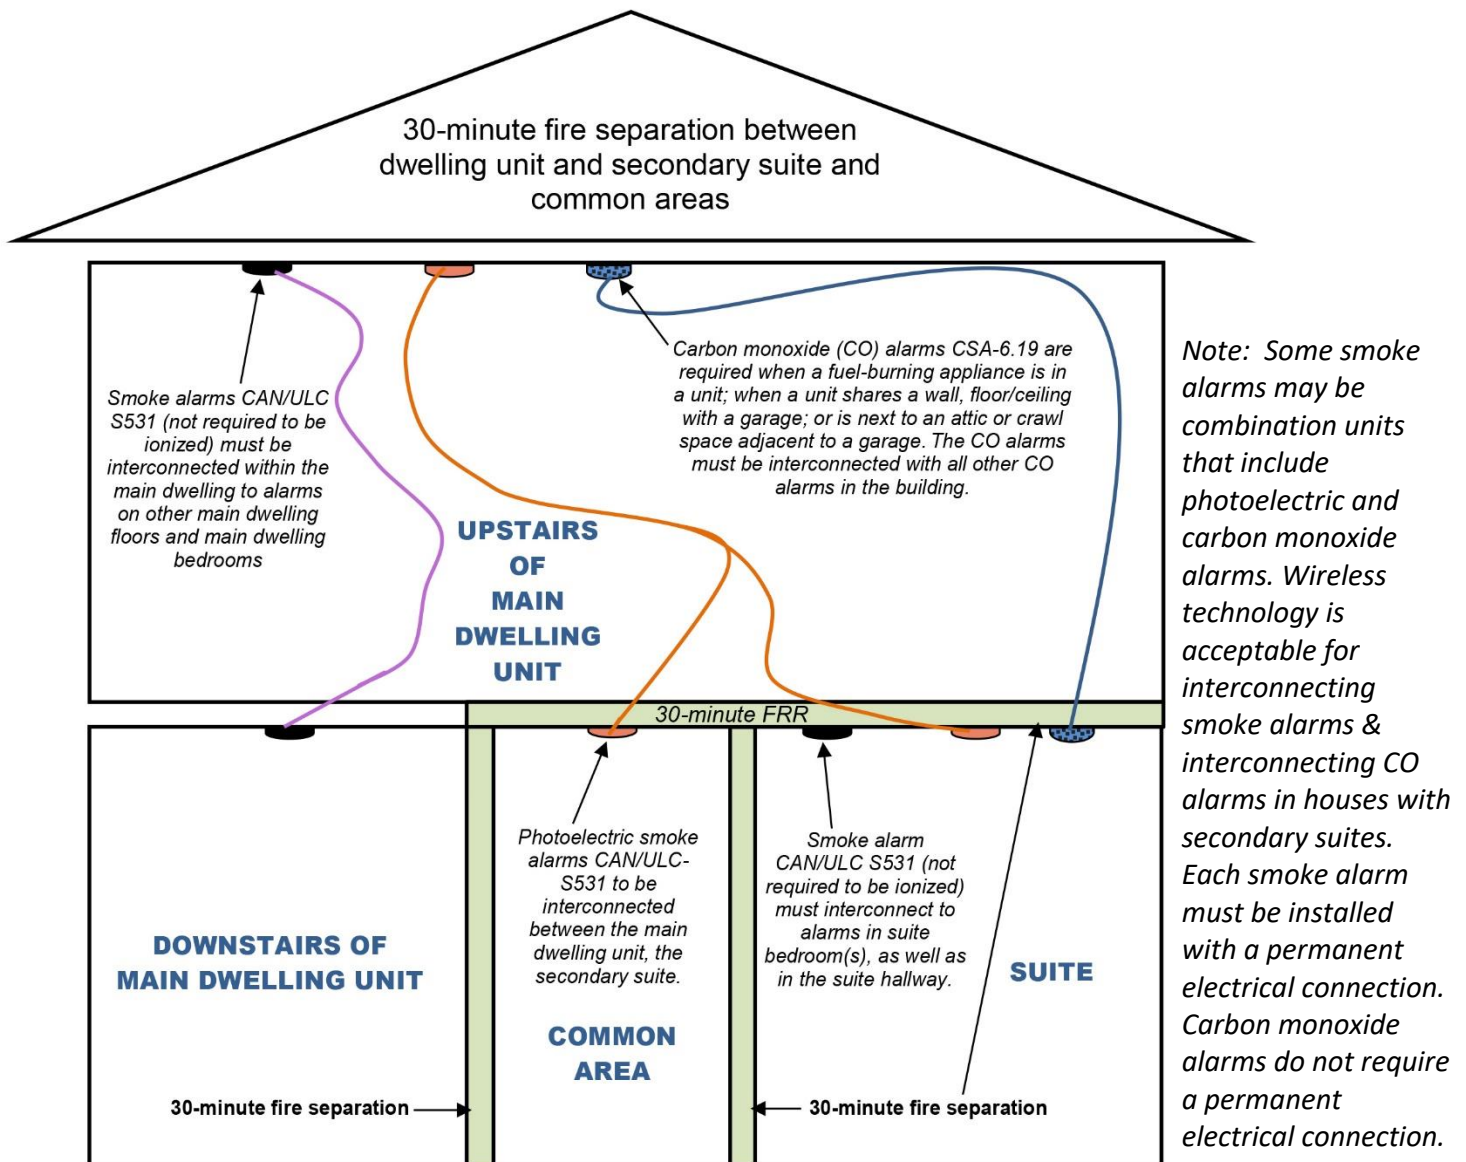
30-minute fire separation between dwelling unit and secondary suite and common areas

Smoke alarms CAN/ULC S531 (not required to be ionized) must be interconnected within the main dwelling to alarms on other main dwelling floors and main dwelling bedrooms

Carbon monoxide (CO) alarms CSA-6.19 are required when a fuel-burning appliance is in a unit; when a unit shares a wall, floor/ceiling with a garage; or is next to an attic or crawl space adjacent to a garage. The CO alarms must be interconnected with all other CO alarms in the building.

UPSTAIRS OF MAIN DWELLING UNIT

Note: Some smoke alarms may be combination units that include photoelectric and carbon monoxide alarms. Wireless technology is acceptable for interconnecting smoke alarms & interconnecting CO alarms in houses with secondary suites. Each smoke alarm must be installed with a permanent electrical connection. Carbon monoxide alarms do not require a permanent electrical connection.

30-minute FRR

Photoelectric smoke alarms CAN/ULC-S531 to be interconnected between the main dwelling unit, the secondary suite.

Smoke alarm CAN/ULC S531 (not required to be ionized) must interconnect to alarms in suite bedroom(s), as well as in the suite hallway.

DOWNSTAIRS OF MAIN DWELLING UNIT

COMMON AREA

SUITE

30-minute fire separation

30-minute fire separation